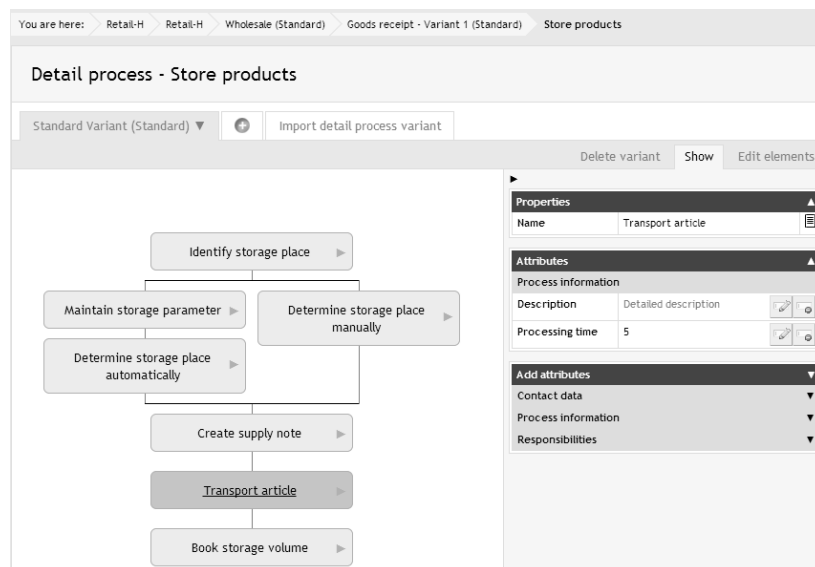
You are here: Retail-H Retail-H Wholesale (Standard) Goods receipt - Variant 1 (Standard) Store products

Detail process - Store products

Standard Variant (Standard) ▼ Import detail process variant

Delete variant Show Edit elements

Identify storage place

Maintain storage parameter

Determine storage place manually

Determine storage place automatically

Create supply note

Transport article

Book storage volume

Properties

| Name | Transport article |
|---|---|

Attributes

Process information

| Description | Detailed description |
|---|---|
| Processing time | 5 |

Add attributes

Contact data

Process information

Responsibilities